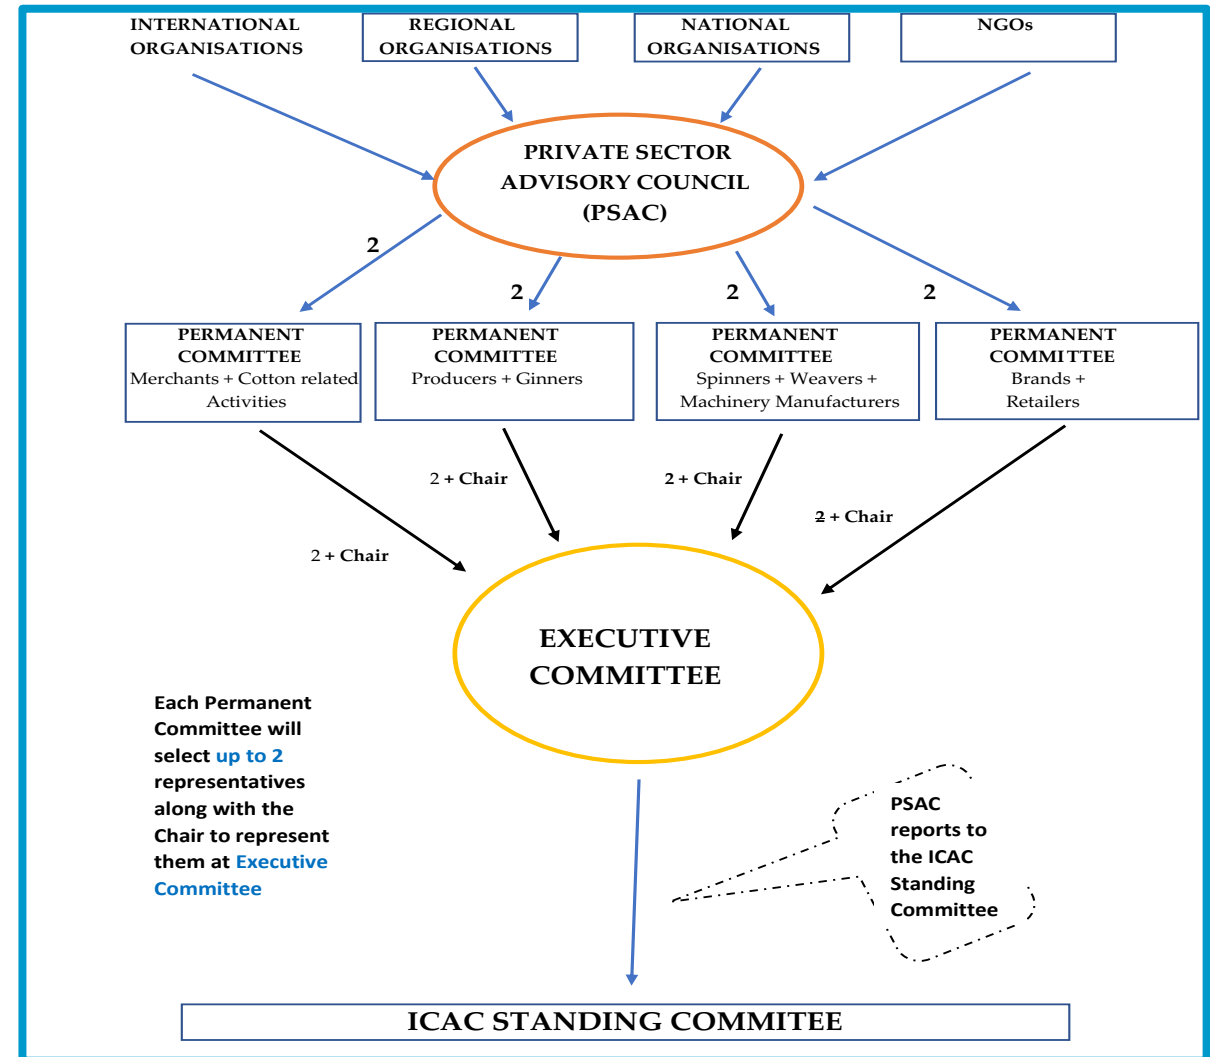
INTERNATIONAL ORGANISATIONS

REGIONAL ORGANISATIONS

NATIONAL ORGANISATIONS

NGOs

PRIVATE SECTOR ADVISORY COUNCIL (PSAC)

2

2

2

2

PERMANENT COMMITTEE
Merchants + Cotton related Activities

PERMANENT COMMITTEE
Producers + Ginners

PERMANENT COMMITTEE
Spinners + Weavers + Machinery Manufacturers

PERMANENT COMMITTEE
Brands + Retailers

2 + Chair

2 + Chair

2 + Chair

2 + Chair

EXECUTIVE COMMITTEE

Each Permanent Committee will select up to 2 representatives along with the Chair to represent them at Executive Committee

PSAC reports to the ICAC Standing Committee

ICAC STANDING COMMITEE